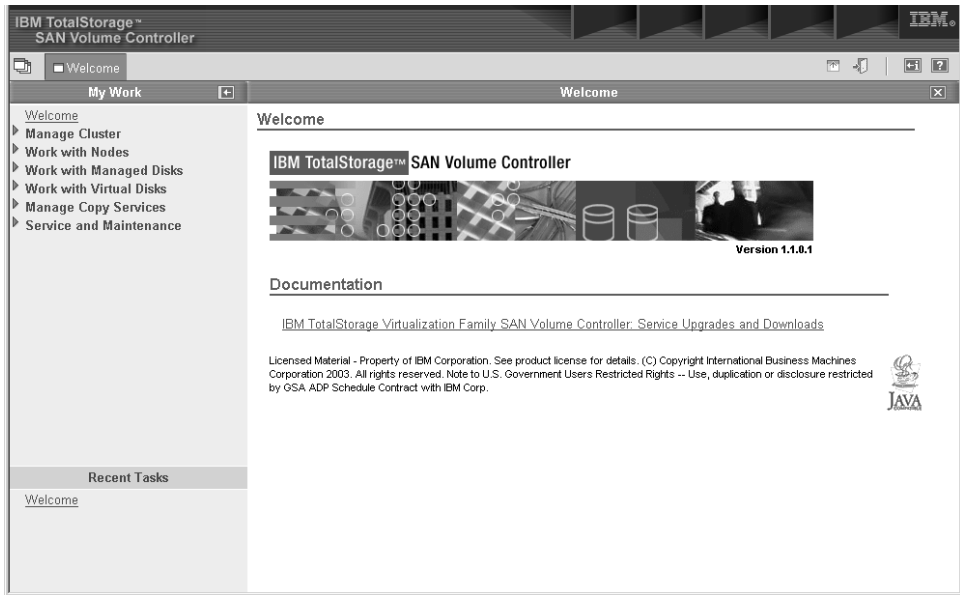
IBM TotalStorage™
SAN Volume Controller

IBM.

Welcome

My Work

Welcome
Manage Cluster
Work with Nodes
Work with Managed Disks
Work with Virtual Disks
Manage Copy Services
Service and Maintenance

Recent Tasks

Welcome

Welcome

Welcome

IBM TotalStorage™ SAN Volume Controller

Version 1.1.0.1

Documentation

IBM TotalStorage Virtualization Family SAN Volume Controller: Service Upgrades and Downloads

Licensed Material - Property of IBM Corporation. See product license for details. (C) Copyright International Business Machines Corporation 2003. All rights reserved. Note to U.S. Government Users Restricted Rights -- Use, duplication or disclosure restricted by GSA ADP Schedule Contract with IBM Corp.

JAVA